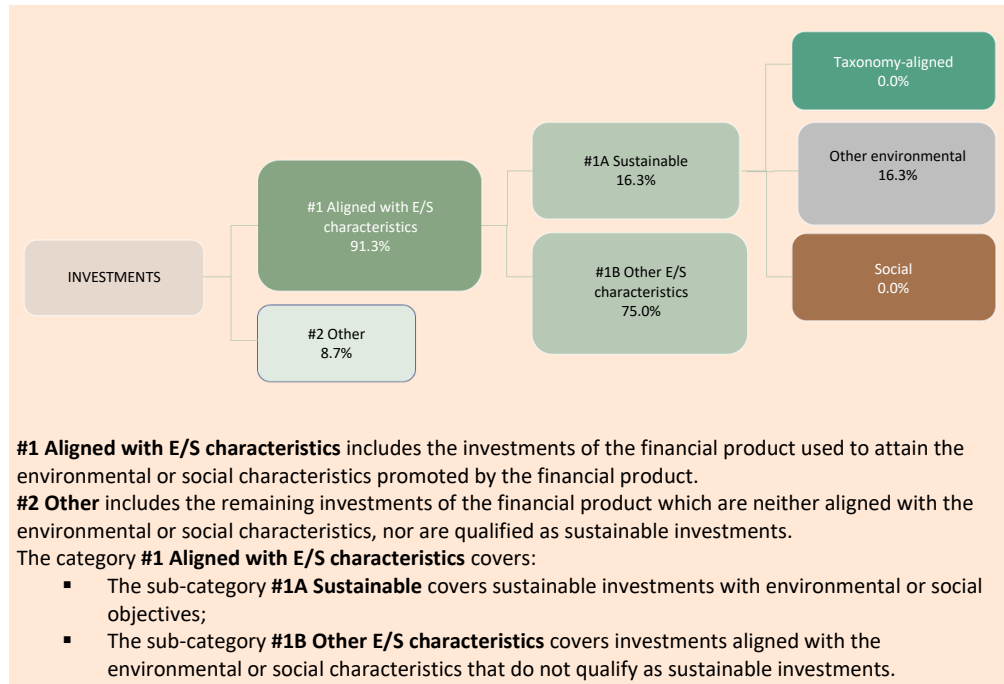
Taxonomy-aligned
0.0%

#1A Sustainable
16.3%

Other environmental
16.3%

#1 Aligned with E/S characteristics
91.3%

INVESTMENTS

#1B Other E/S characteristics
75.0%

Social
0.0%

#2 Other
8.7%

**#1 Aligned with E/S characteristics** includes the investments of the financial product used to attain the environmental or social characteristics promoted by the financial product.
**#2 Other** includes the remaining investments of the financial product which are neither aligned with the environmental or social characteristics, nor are qualified as sustainable investments.
The category **#1 Aligned with E/S characteristics** covers:
- The sub-category **#1A Sustainable** covers sustainable investments with environmental or social objectives;
- The sub-category **#1B Other E/S characteristics** covers investments aligned with the environmental or social characteristics that do not qualify as sustainable investments.